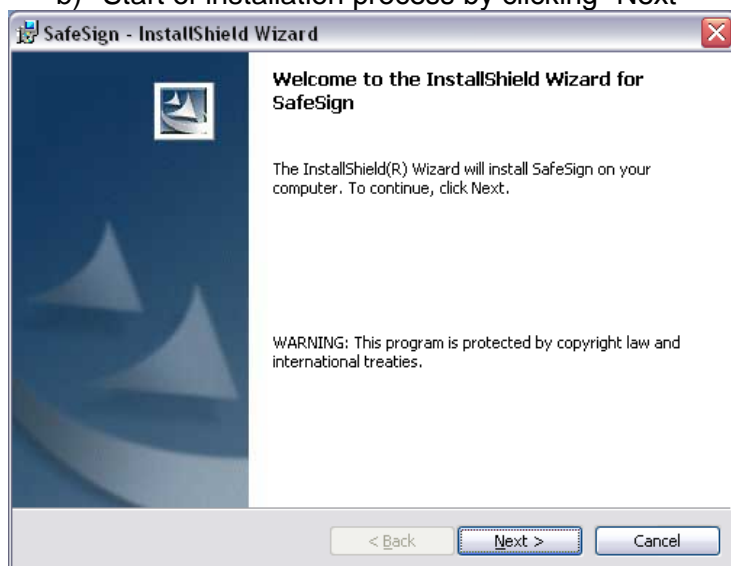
b) Start of installation process by clicking "Next"

SafeSign - InstallShield Wizard

Welcome to the InstallShield Wizard for SafeSign

The InstallShield(R) Wizard will install SafeSign on your computer. To continue, click Next.

WARNING: This program is protected by copyright law and international treaties.

< Back
Next >
Cancel